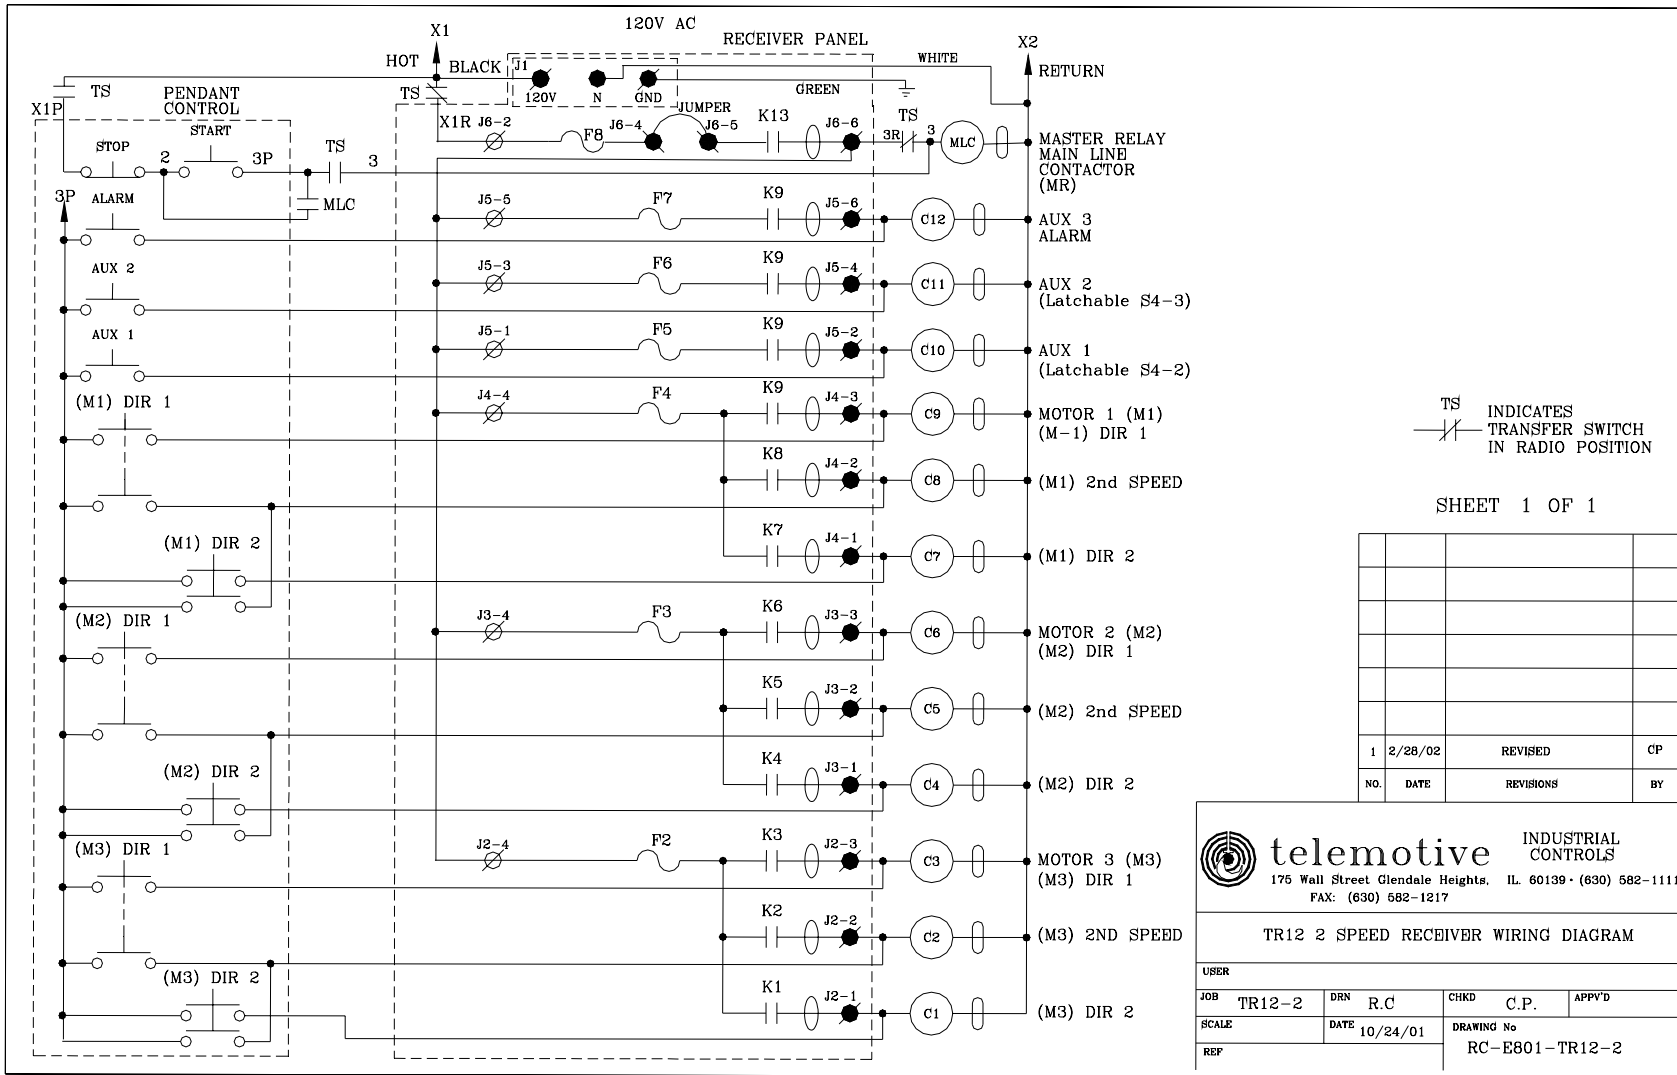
X1
120V AC
RECEIVER PANEL
X2
HOT
BLACK
J1
WHITE
RETURN
TS
PENDANT CONTROL
X1P
TS
120V
N
GND
GREEN
JUMPER
X1R
J6-2
F8
J6-4
J6-5
K13
J6-6
TS
3R
3
MLC
MASTER RELAY MAIN LINE CONTACTOR (MR)
STOP
START
2
3P
TS
3
MLC
3P
ALARM
J5-5
F7
K9
J5-6
C12
AUX 3 ALARM
AUX 2
J5-3
F6
K9
J5-4
C11
AUX 2 (Latchable S4-3)
AUX 1
J5-1
F5
K9
J5-2
C10
AUX 1 (Latchable S4-2)
(M1) DIR 1
J4-4
F4
K9
J4-3
C9
MOTOR 1 (M1) (M-1) DIR 1
K8
J4-2
C8
(M1) 2nd SPEED
(M1) DIR 2
K7
J4-1
C7
(M1) DIR 2
(M2) DIR 1
J3-4
F3
K6
J3-3
C6
MOTOR 2 (M2) (M2) DIR 1
K5
J3-2
C5
(M2) 2nd SPEED
(M2) DIR 2
K4
J3-1
C4
(M2) DIR 2
(M3) DIR 1
J2-4
F2
K3
J2-3
C3
MOTOR 3 (M3) (M3) DIR 1
K2
J2-2
C2
(M3) 2ND SPEED
(M3) DIR 2
K1
J2-1
C1
(M3) DIR 2

TS INDICATES TRANSFER SWITCH IN RADIO POSITION

SHEET 1 OF 1

| NO. | DATE | REVISIONS | BY |
|---|---|---|---|
| 1 | 2/28/02 | REVISED | CP |

telemotive INDUSTRIAL CONTROLS
175 Wall Street Glendale Heights, IL. 60139 · (630) 582-1111
FAX: (630) 582-1217

TR12 2 SPEED RECEIVER WIRING DIAGRAM

USER
JOB TR12-2
DRN R.C
CHKD C.P.
APPV'D
SCALE
DATE 10/24/01
DRAWING No RC-E801-TR12-2
REF